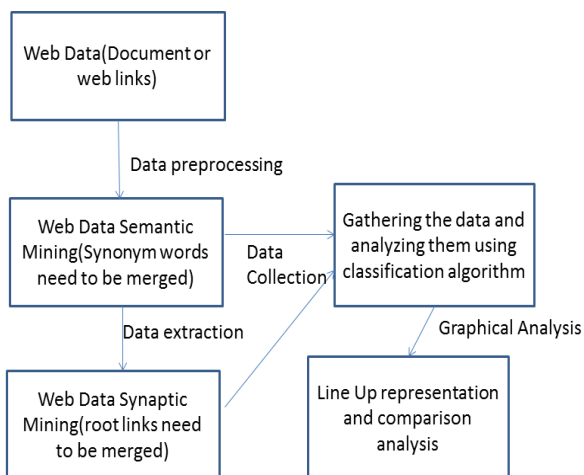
Web Data(Document or web links)

Data preprocessing

Web Data Semantic Mining(Synonym words need to be merged)

Data Collection

Gathering the data and analyzing them using classification algorithm

Data extraction

Graphical Analysis

Web Data Synaptic Mining(root links need to be merged)

Line Up representation and comparison analysis